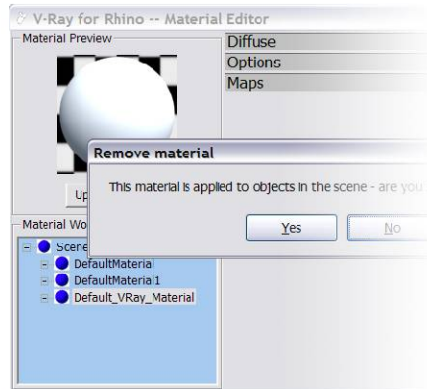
V-Ray for Rhino -- Material Editor

Material Preview

Diffuse

Options

Maps

Up

Remove material

This material is applied to objects in the scene - are you

Yes

No

Material Wo

Scene

DefaultMaterial

DefaultMaterial1

Default_VRay_Material